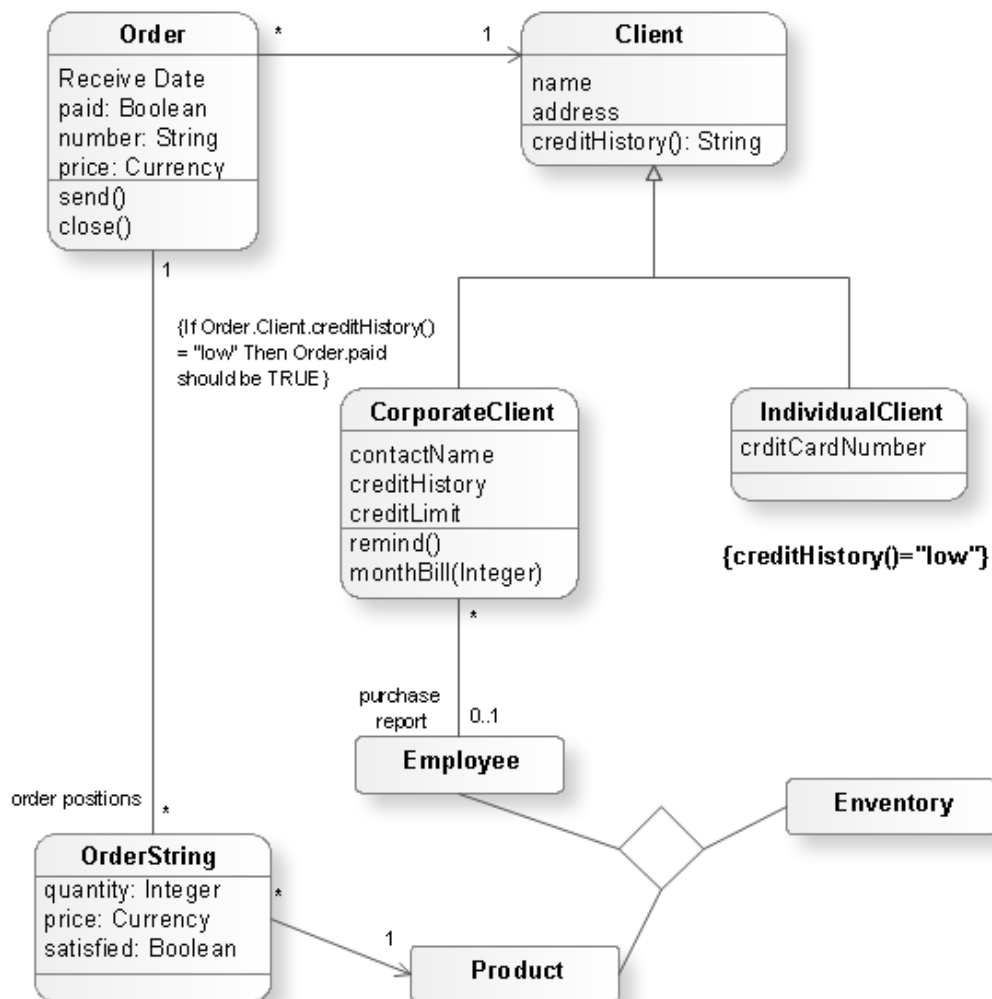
Order
Receive Date
paid: Boolean
number: String
price: Currency
send()
close()

*

1

Client
name
address
creditHistory(): String

1

{If Order.Client.creditHistory() = "low" Then Order.paid should be TRUE}

CorporateClient
contactName
creditHistory
creditLimit
remind()
monthBill(Integer)

IndividualClient
crditCardNumber

{creditHistory()="low"}

*

purchase report

0..1

Employee

Enventory

order positions

*

OrderString
quantity: Integer
price: Currency
satisfied: Boolean

*

1

Product